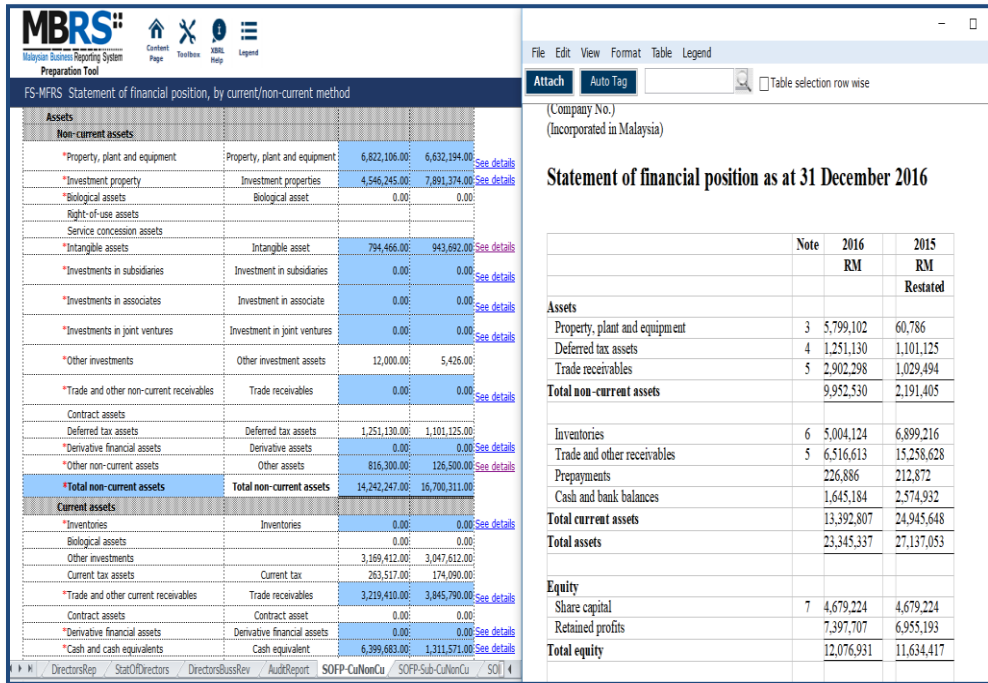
MBRS
Malaysian Business Reporting System
Preparation Tool
Content Page
Toolbox
XBRL Help
Legend

FS-MFRS Statement of financial position, by current/non-current method

| Assets | | | | |
|---|---|---|---|---|
| Non-current assets | | | | |
| *Property, plant and equipment | Property, plant and equipment | 6,822,106.00 | 6,632,194.00 | See details |
| *Investment property | Investment properties | 4,546,245.00 | 7,891,374.00 | See details |
| *Biological assets | Biological asset | 0.00 | 0.00 | |
| Right-of-use assets | | | | |
| Service concession assets | | | | |
| *Intangible assets | Intangible asset | 794,466.00 | 943,692.00 | See details |
| *Investments in subsidiaries | Investment in subsidiaries | 0.00 | 0.00 | See details |
| *Investments in associates | Investment in associate | 0.00 | 0.00 | See details |
| *Investments in joint ventures | Investment in joint ventures | 0.00 | 0.00 | See details |
| *Other investments | Other investment assets | 12,000.00 | 5,426.00 | |
| *Trade and other non-current receivables | Trade receivables | 0.00 | 0.00 | See details |
| Contract assets | | | | |
| Deferred tax assets | Deferred tax assets | 1,251,130.00 | 1,101,125.00 | |
| *Derivative financial assets | Derivative assets | 0.00 | 0.00 | See details |
| *Other non-current assets | Other assets | 816,300.00 | 126,500.00 | See details |
| *Total non-current assets | Total non-current assets | 14,242,247.00 | 16,700,311.00 | |
| Current assets | | | | |
| *Inventories | Inventories | 0.00 | 0.00 | See details |
| Biological assets | | 0.00 | 0.00 | |
| Other investments | | 3,169,412.00 | 3,047,612.00 | |
| Current tax assets | Current tax | 263,517.00 | 174,090.00 | |
| *Trade and other current receivables | Trade receivables | 3,219,410.00 | 3,845,790.00 | See details |
| Contract assets | Contract asset | 0.00 | 0.00 | |
| *Derivative financial assets | Derivative financial assets | 0.00 | 0.00 | See details |
| *Cash and cash equivalents | Cash equivalent | 6,399,683.00 | 1,311,571.00 | See details |

DirectorsRep | StatOfDirectors | DirectorsBussRev | AuditReport | SOFP-CuNonCu | SOFP-Sub-CuNonCu | SOI

File Edit View Format Table Legend
Attach | Auto Tag | Table selection row wise

(Company No.)
(Incorporated in Malaysia)

Statement of financial position as at 31 December 2016

| | Note | 2016 RM | 2015 RM Restated |
|---|---|---|---|
| Assets | | | |
| Property, plant and equipment | 3 | 5,799,102 | 60,786 |
| Deferred tax assets | 4 | 1,251,130 | 1,101,125 |
| Trade receivables | 5 | 2,902,298 | 1,029,494 |
| Total non-current assets | | 9,952,530 | 2,191,405 |
| Inventories | 6 | 5,004,124 | 6,899,216 |
| Trade and other receivables | 5 | 6,516,613 | 15,258,628 |
| Prepayments | | 226,886 | 212,872 |
| Cash and bank balances | | 1,645,184 | 2,574,932 |
| Total current assets | | 13,392,807 | 24,945,648 |
| Total assets | | 23,345,337 | 27,137,053 |
| Equity | | | |
| Share capital | 7 | 4,679,224 | 4,679,224 |
| Retained profits | | 7,397,707 | 6,955,193 |
| Total equity | | 12,076,931 | 11,634,417 |